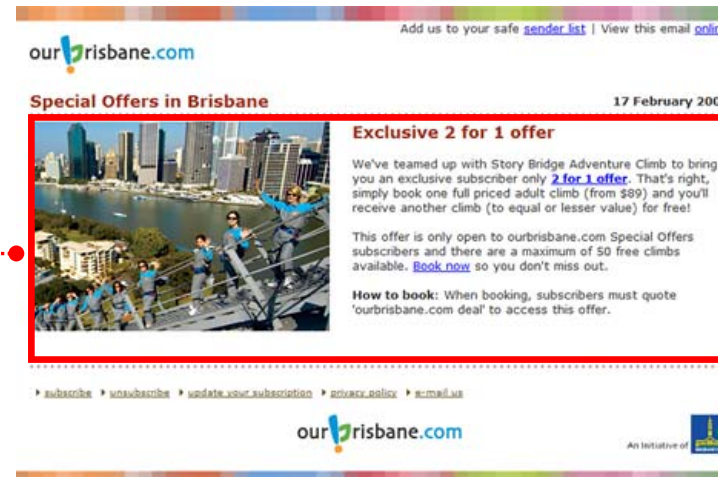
Add us to your safe sender list | View this email onl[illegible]

ourbrisbane.com

Special Offers in Brisbane

17 February 200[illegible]

Exclusive 2 for 1 offer

We've teamed up with Story Bridge Adventure Climb to bring you an exclusive subscriber only 2 for 1 offer. That's right, simply book one full priced adult climb (from $89) and you'll receive another climb (to equal or lesser value) for free!

This offer is only open to ourbrisbane.com Special Offers subscribers and there are a maximum of 50 free climbs available. Book now so you don't miss out.

How to book: When booking, subscribers must quote 'ourbrisbane.com deal' to access this offer.

subscribe unsubscribe update your subscription privacy policy e-mail us

ourbrisbane.com

An initiative of